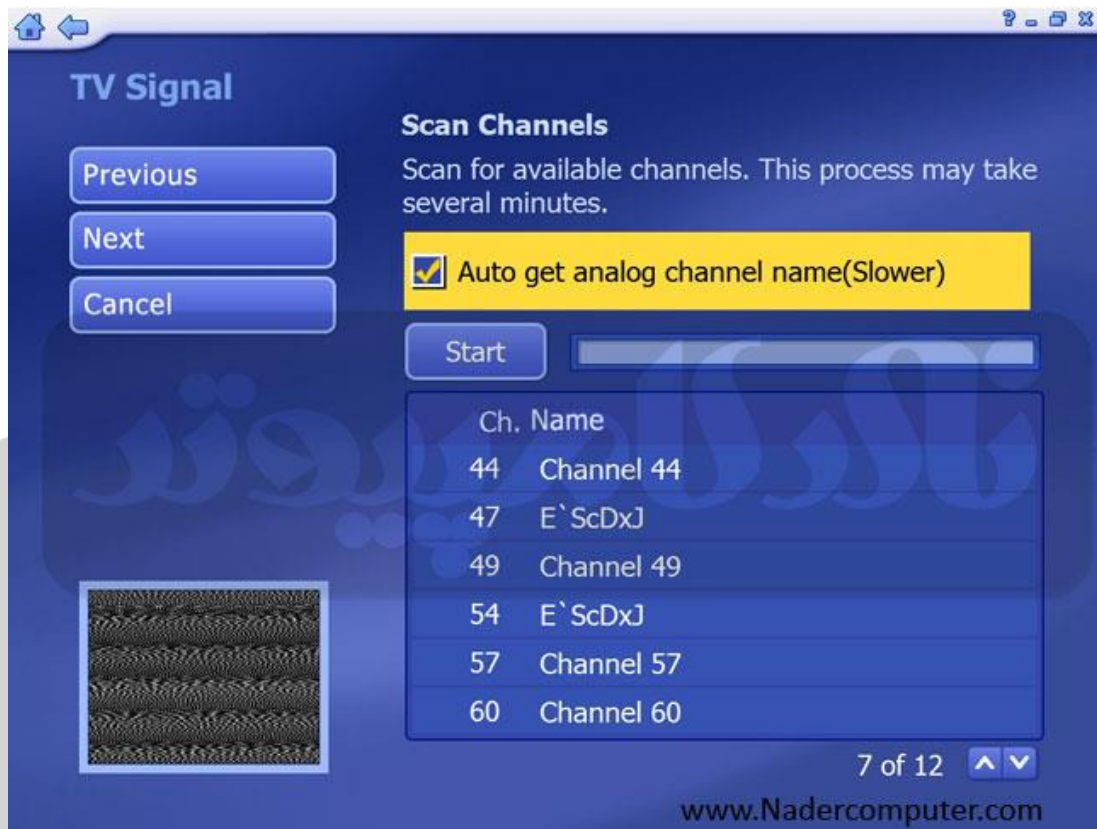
TV Signal

Previous

Next

Cancel

Scan Channels

Scan for available channels. This process may take several minutes.

Auto get analog channel name(Slower)

Start

| Ch. | Name |
|---|---|
| 44 | Channel 44 |
| 47 | E`ScDxJ |
| 49 | Channel 49 |
| 54 | E`ScDxJ |
| 57 | Channel 57 |
| 60 | Channel 60 |

7 of 12

www.Nadercomputer.com

نادر کامپیوتر